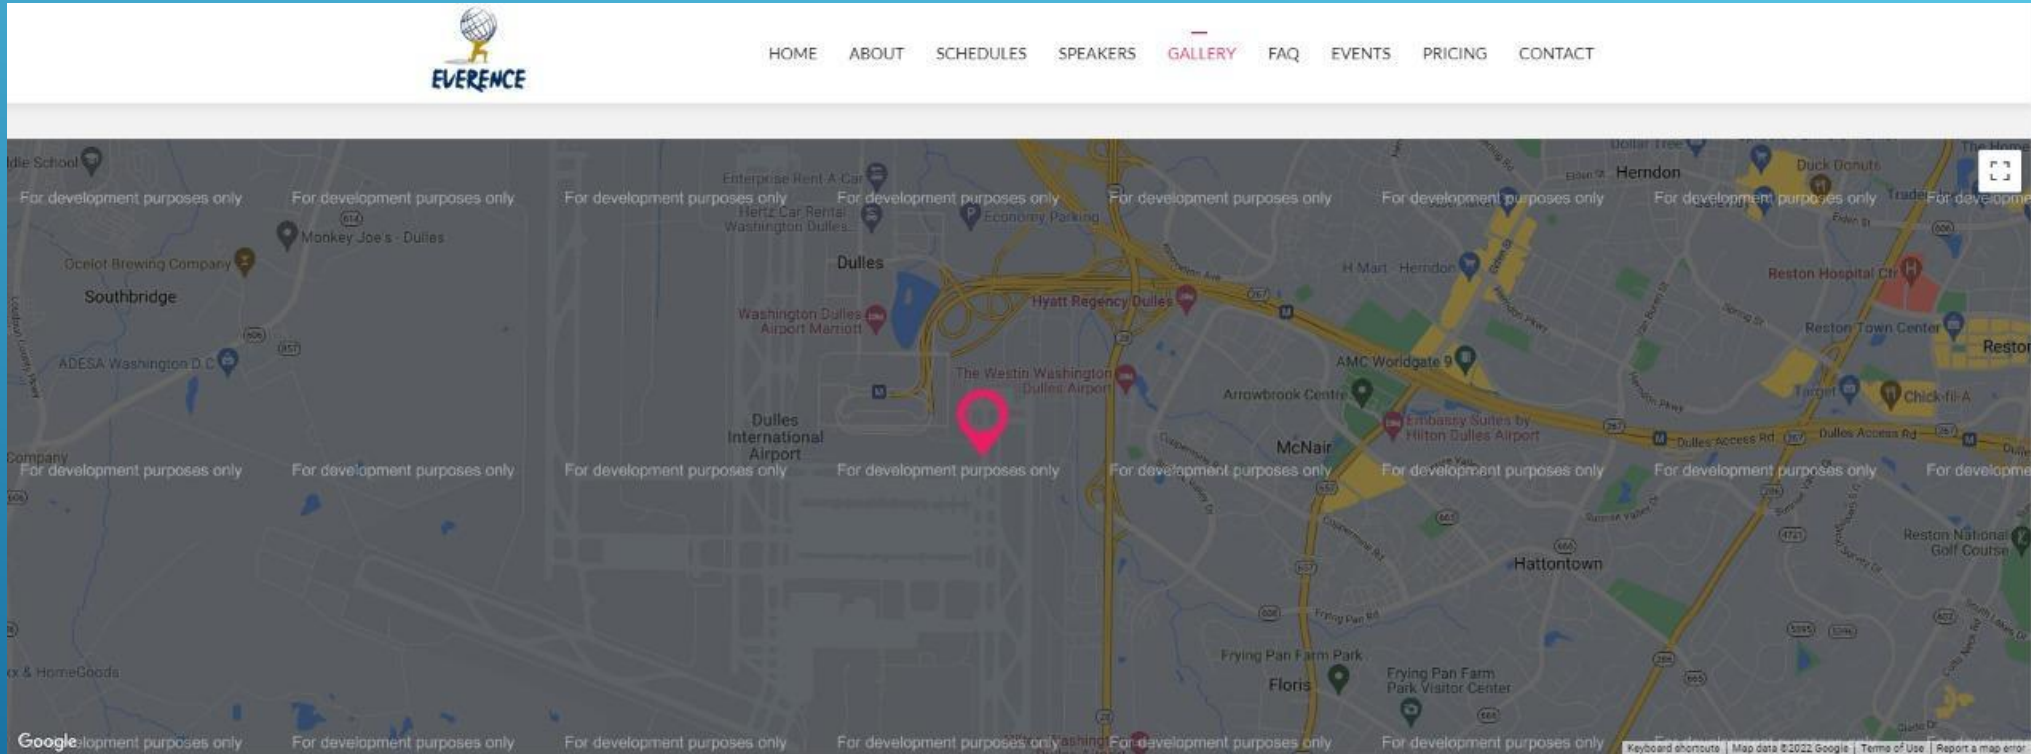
EVERENCE

HOME ABOUT SCHEDULES SPEAKERS GALLERY FAQ EVENTS PRICING CONTACT

For development purposes only For development purposes only For development purposes only For development purposes only For development purposes only For development purposes only For development purposes only For developme

Idle School
Monkey Joe's - Dulles
Ocelot Brewing Company
Southbridge
ADESA Washington D.C
Enterprise Rent-A-Car
Hertz Car Rental Washington Dulles...
Economy Parking
Dulles
Washington Dulles Airport Marriott
Hyatt Regency Dulles
The Westin Washington Dulles Airport
Dulles International Airport
Herndon
Duck Donuts
H Mart - Herndon
Reston Hospital Ctr
Reston Town Center
Reston
AMC Worldgate 9
Arrowbrook Centre
Embassy Suites by Hilton Dulles Airport
Target
Chick-fil-A
McNair
Dulles Access Rd
Company

For development purposes only For development purposes only For development purposes only For development purposes only For development purposes only For development purposes only For development purposes only For developme

Hattontown
Reston National Golf Course
Frying Pan Farm Park
Floris
Frying Pan Farm Park Visitor Center
x & HomeGoods

Google For development purposes only For development purposes only For development purposes only For development purposes only For development purposes only For development purposes only

Keyboard shortcuts Map data ©2022 Google Terms of Use Report a map error